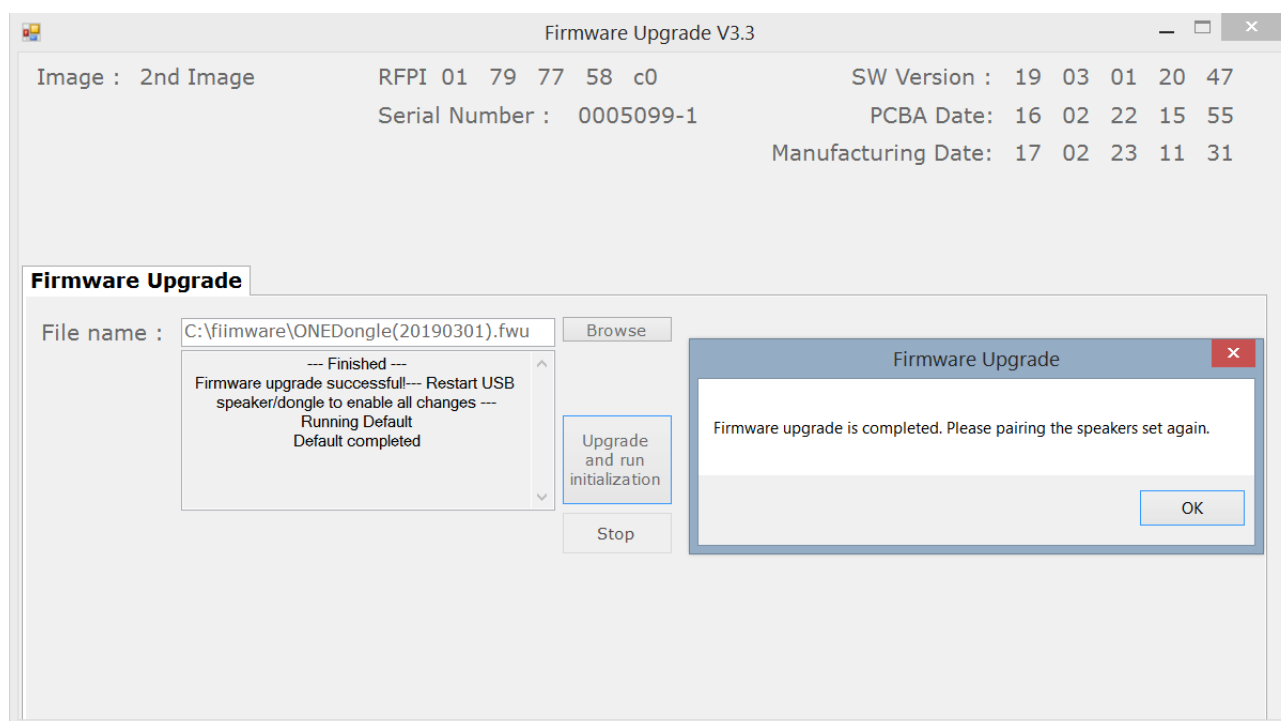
Firmware Upgrade V3.3

Image : 2nd Image

RFPI 01 79 77 58 c0

Serial Number : 0005099-1

SW Version : 19 03 01 20 47

PCBA Date: 16 02 22 15 55

Manufacturing Date: 17 02 23 11 31

Firmware Upgrade

File name : C:\fiimware\ONEDongle(20190301).fwu

Browse

--- Finished ---
Firmware upgrade successful!--- Restart USB speaker/dongle to enable all changes ---
Running Default
Default completed

Upgrade and run initialization

Stop

Firmware Upgrade

Firmware upgrade is completed. Please pairing the speakers set again.

OK